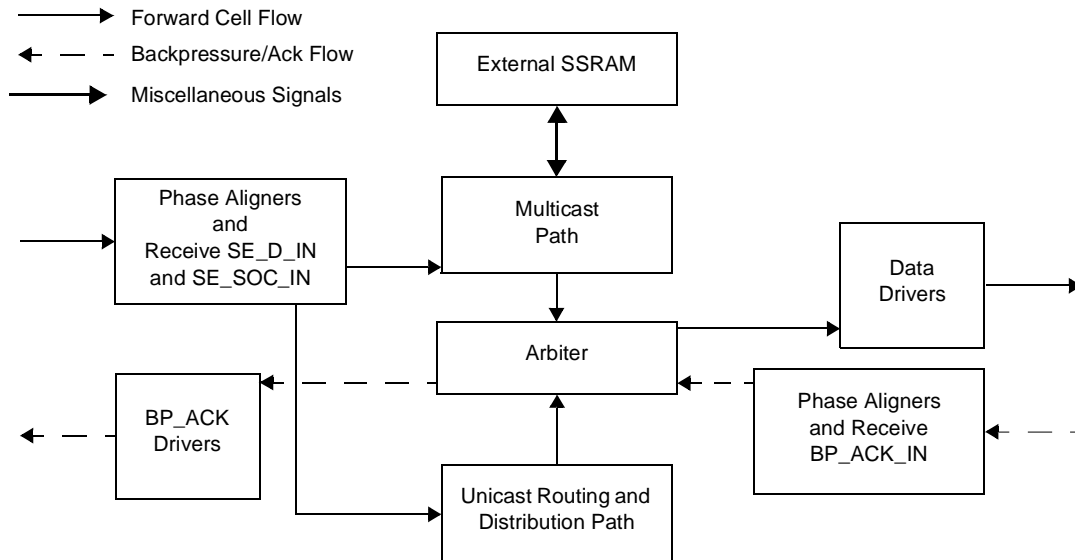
Forward Cell Flow
Backpressure/Ack Flow
Miscellaneous Signals

External SSRAM

Phase Aligners and Receive SE_D_IN and SE_SOC_IN

Multicast Path

Data Drivers

Arbiter

BP_ACK Drivers

Phase Aligners and Receive BP_ACK_IN

Unicast Routing and Distribution Path